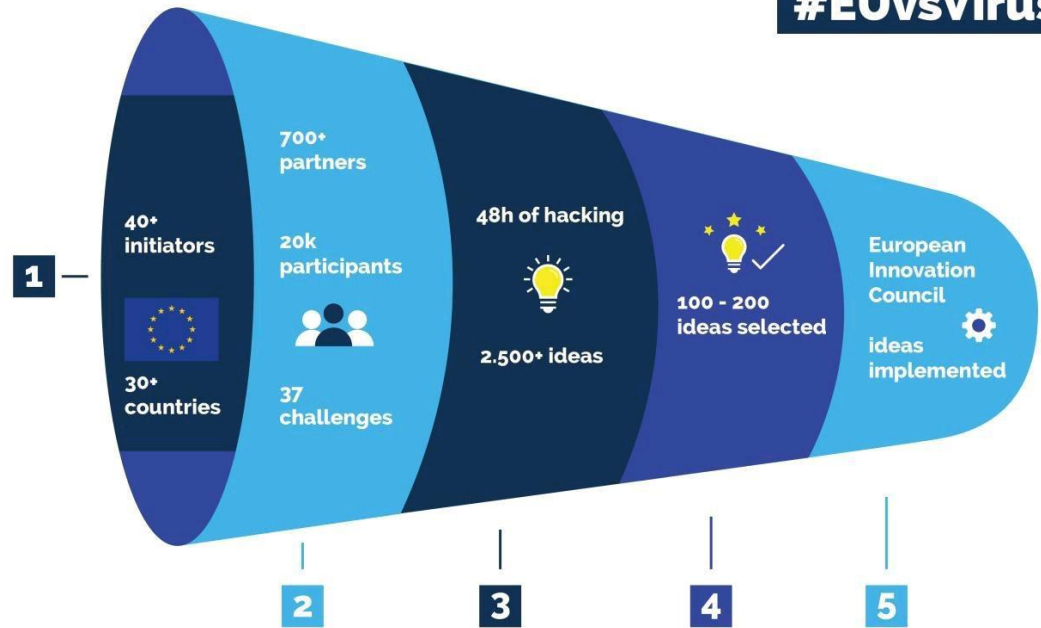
#EUvsVirus

1

40+ initiators

30+ countries

700+ partners

20k participants

37 challenges

48h of hacking

2.500+ ideas

100 - 200 ideas selected

European Innovation Council

ideas implemented

2

3

4

5